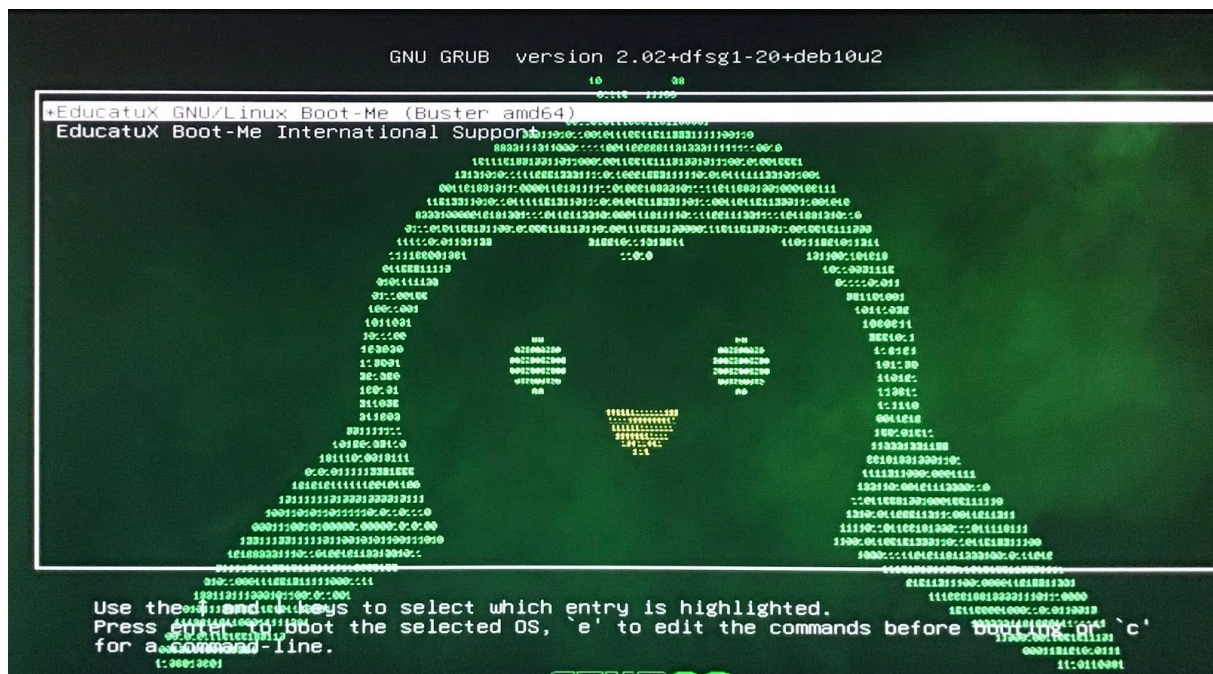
GNU GRUB version 2.02+dfsg1-20+deb10u2

*EducatuX GNU/Linux Boot-Me (Buster amd64)
EducatuX Boot-Me International Support

Use the ↑ and ↓ keys to select which entry is highlighted.
Press enter to boot the selected OS, `e' to edit the commands before booting or `c' for a command-line.